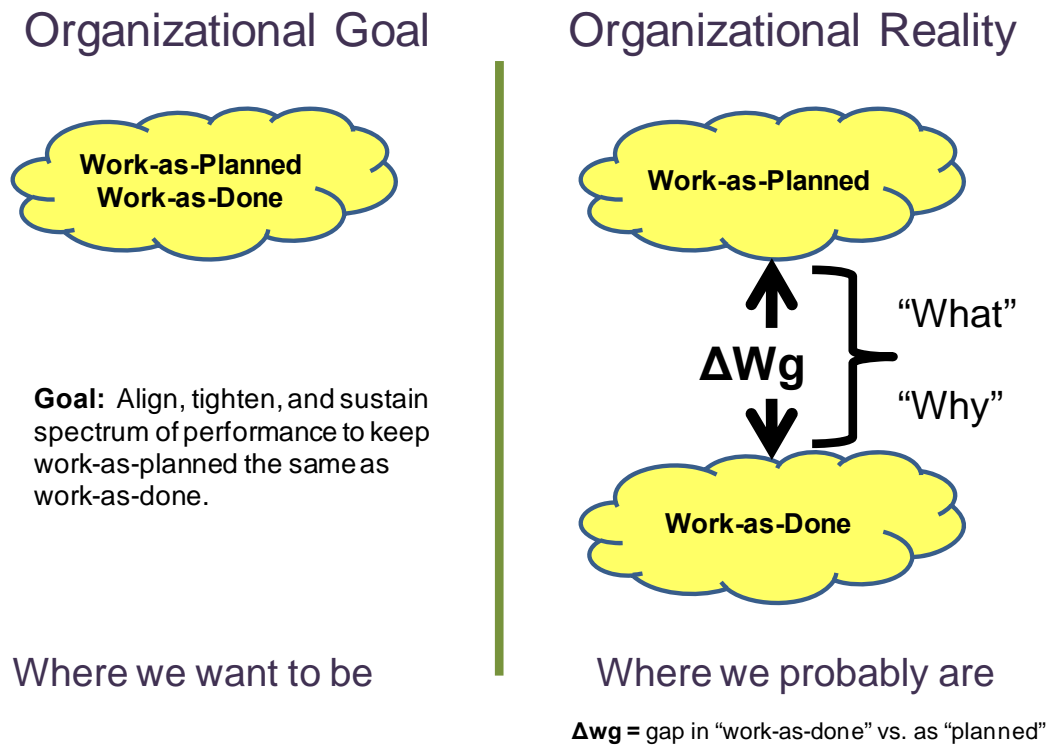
Organizational Goal

Work-as-Planned
Work-as-Done

Goal: Align, tighten, and sustain spectrum of performance to keep work-as-planned the same as work-as-done.

Where we want to be

Organizational Reality

Work-as-Planned

ΔWg

"What"

"Why"

Work-as-Done

Where we probably are

Δwg = gap in "work-as-done" vs. as "planned"